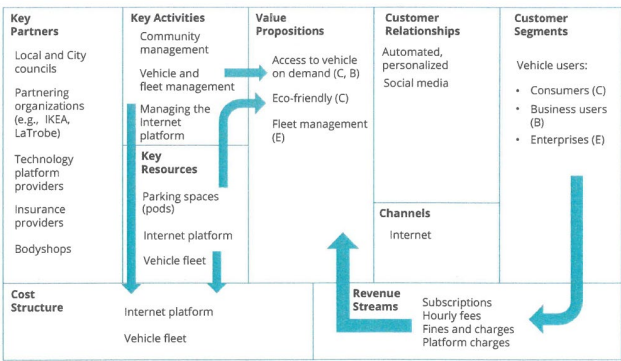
| Key Partners | Key Activities | Value Propositions | Customer Relationships | Customer Segments |
|---|---|---|---|---|
| Local and City councils<br><br>Partnering organizations (e.g., IKEA, LaTrobe)<br><br>Technology platform providers<br><br>Insurance providers<br><br>Bodyshops | Community management<br><br>Vehicle and fleet management<br><br>Managing the Internet platform | Access to vehicle on demand (C, B)<br><br>Eco-friendly (C)<br><br>Fleet management (E) | Automated, personalized<br><br>Social media | Vehicle users:<br><br>• Consumers (C)<br>• Business users (B)<br>• Enterprises (E) |
| | **Key Resources**<br>Parking spaces (pods)<br><br>Internet platform<br><br>Vehicle fleet | | **Channels**<br>Internet | |

| Cost Structure | | Revenue Streams | |
|---|---|---|---|
| | Internet platform<br><br>Vehicle fleet | | Subscriptions<br>Hourly fees<br>Fines and charges<br>Platform charges |